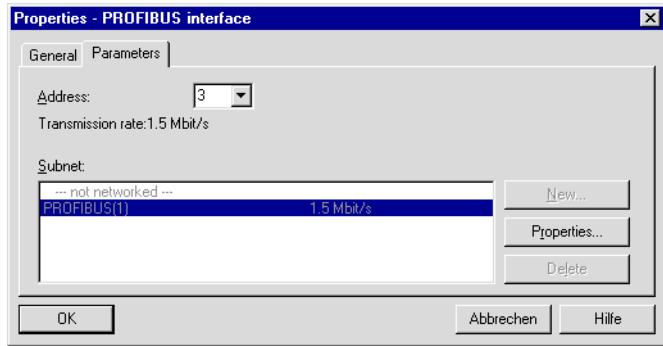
Properties - PROFIBUS interface

General Parameters

Address: 3

Transmission rate:1.5 Mbit/s

Subnet:

--- not networked ---
PROFIBUS(1) 1.5 Mbit/s

New...

Properties...

Delete

OK

Abbrechen

Hilfe